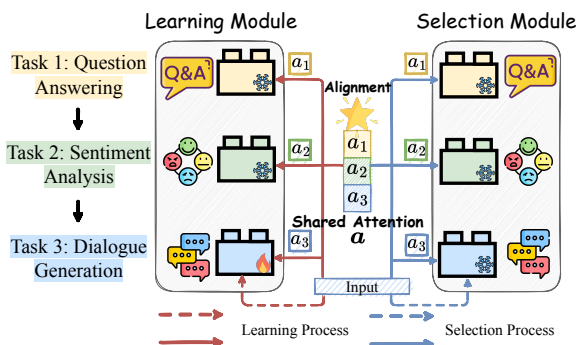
Learning Module

Selection Module

Task 1: Question Answering

Task 2: Sentiment Analysis

Task 3: Dialogue Generation

Q&A

$a_1$

Alignment

$a_1$

Q&A

$a_2$

$a_1$

$a_2$

$a_2$

$a_3$

Shared Attention

$a$

$a_3$

$a_3$

Input

Learning Process

Selection Process